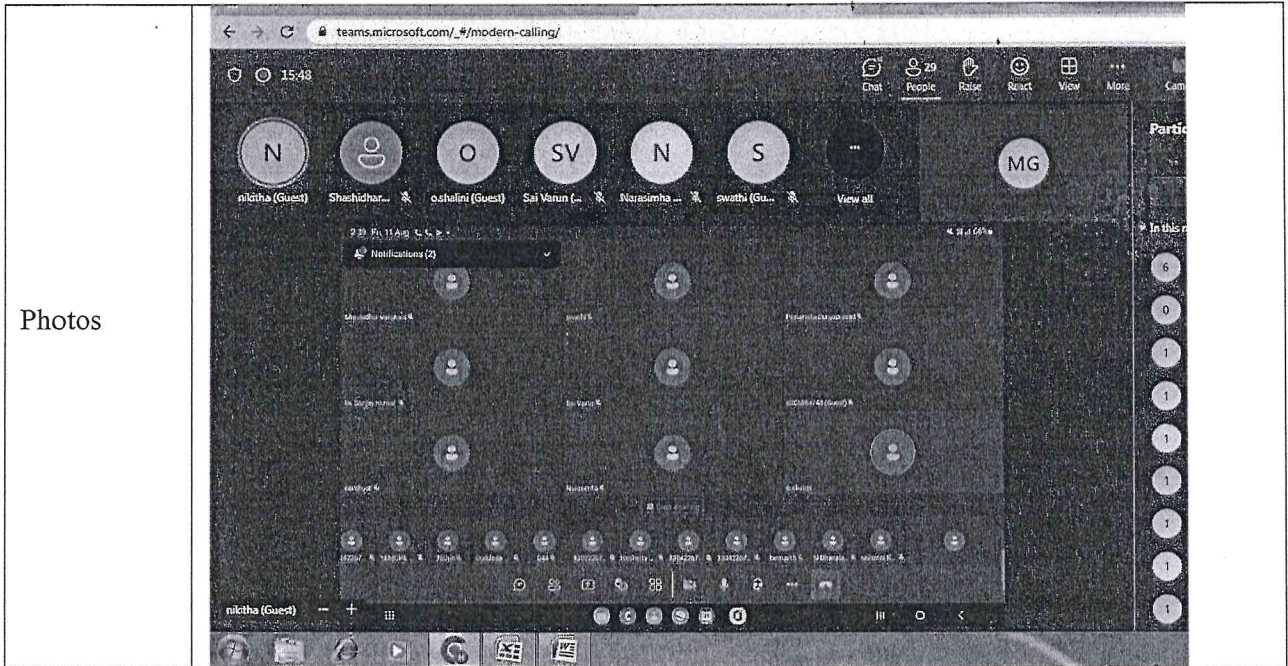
Photos

teams.microsoft.com/_#/modern-calling/

15:48

Chat 29 People Raise React View More Cam

N nikitha (Guest)
Shashidhar...
O o.shalini (Guest)
SV Sai Varun (...
N Narasimha ...
S swathi (Gu...
View all
MG

Partic

In this

Notifications (2)

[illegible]

6
0
1
1
1
1
1
1
1

nikitha (Guest)